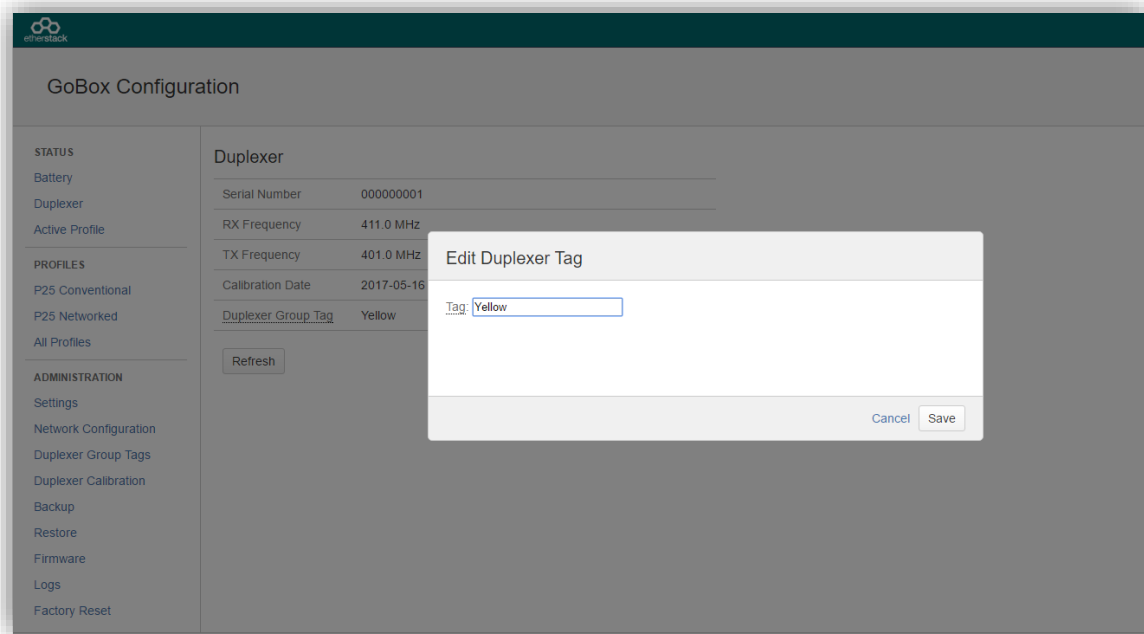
etherstack

GoBox Configuration

STATUS
Battery
Duplexer
Active Profile

PROFILES
P25 Conventional
P25 Networked
All Profiles

ADMINISTRATION
Settings
Network Configuration
Duplexer Group Tags
Duplexer Calibration
Backup
Restore
Firmware
Logs
Factory Reset

Duplexer

| Serial Number | 000000001 |
|---|---|
| RX Frequency | 411.0 MHz |
| TX Frequency | 401.0 MHz |
| Calibration Date | 2017-05-16 |
| Duplexer Group Tag | Yellow |

Refresh

Edit Duplexer Tag

Tag: Yellow

Cancel Save